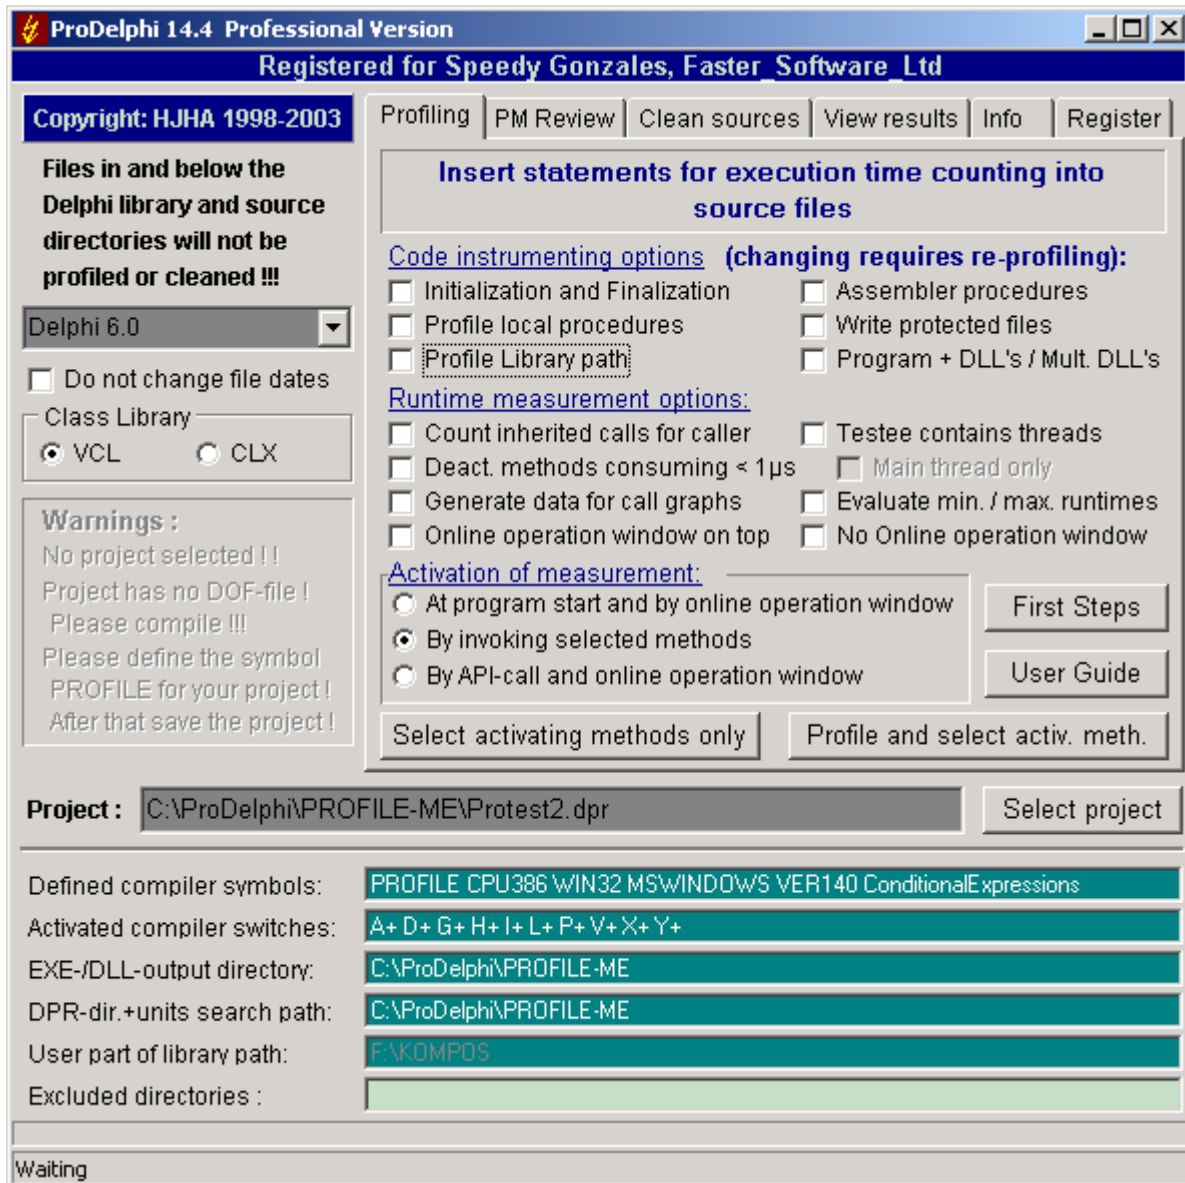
ProDelphi 14.4 Professional Version

Registered for Speedy Gonzales, Faster_Software_Ltd

Copyright: HJHA 1998-2003

Files in and below the Delphi library and source directories will not be profiled or cleaned !!!

Delphi 6.0

Do not change file dates

Class Library

VCL

CLX

Warnings :
No project selected ! !
Project has no DOF-file !
Please compile !!!
Please define the symbol PROFILE for your project !
After that save the project !

Profiling | PM Review | Clean sources | View results | Info | Register

Insert statements for execution time counting into source files

Code instrumenting options (changing requires re-profiling):

Initialization and Finalization

Assembler procedures

Profile local procedures

Write protected files

Profile Library path

Program + DLL's / Mult. DLL's

Runtime measurement options:

Count inherited calls for caller

Testee contains threads

Deact. methods consuming < 1µs

Main thread only

Generate data for call graphs

Evaluate min. / max. runtimes

Online operation window on top

No Online operation window

Activation of measurement:

At program start and by online operation window

By invoking selected methods

By API-call and online operation window

First Steps

User Guide

Select activating methods only

Profile and select activ. meth.

Project : C:\ProDelphi\PROFILE-ME\Protest2.dpr

Select project

Defined compiler symbols: PROFILE CPU386 WIN32 MSWINDOWS VER140 ConditionalExpressions

Activated compiler switches: A+ D+ G+ H+ I+ L+ P+ V+ X+ Y+

EXE-/DLL-output directory: C:\ProDelphi\PROFILE-ME

DPR-dir.+units search path: C:\ProDelphi\PROFILE-ME

User part of library path: F:\KOMPOS

Excluded directories :

Waiting